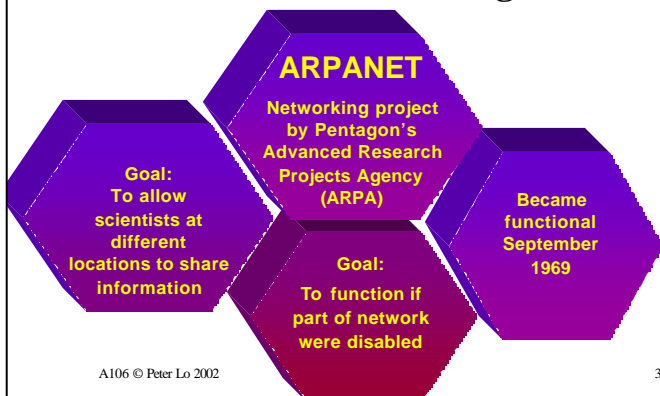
ARPANET

Networking project by Pentagon's Advanced Research Projects Agency (ARPA)

Goal: To allow scientists at different locations to share information

Became functional September 1969

Goal: To function if part of network were disabled

A106 © Peter Lo 2002

3